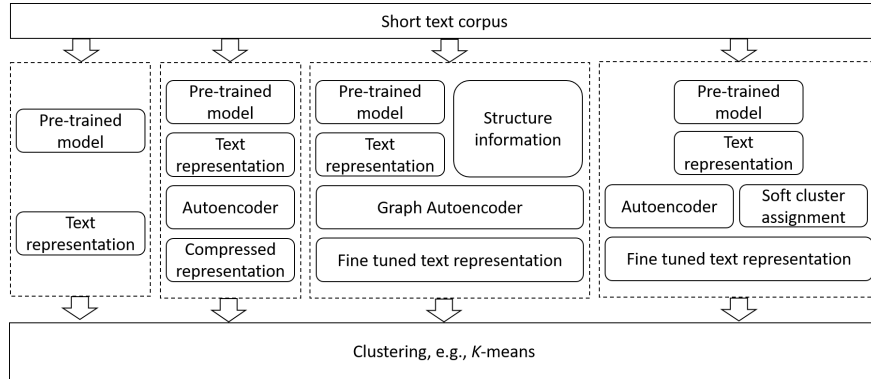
Short text corpus

Pre-trained model

Text representation

Pre-trained model

Text representation

Autoencoder

Compressed representation

Pre-trained model

Text representation

Structure information

Graph Autoencoder

Fine tuned text representation

Pre-trained model

Text representation

Autoencoder

Soft cluster assignment

Fine tuned text representation

Clustering, e.g., $K$-means